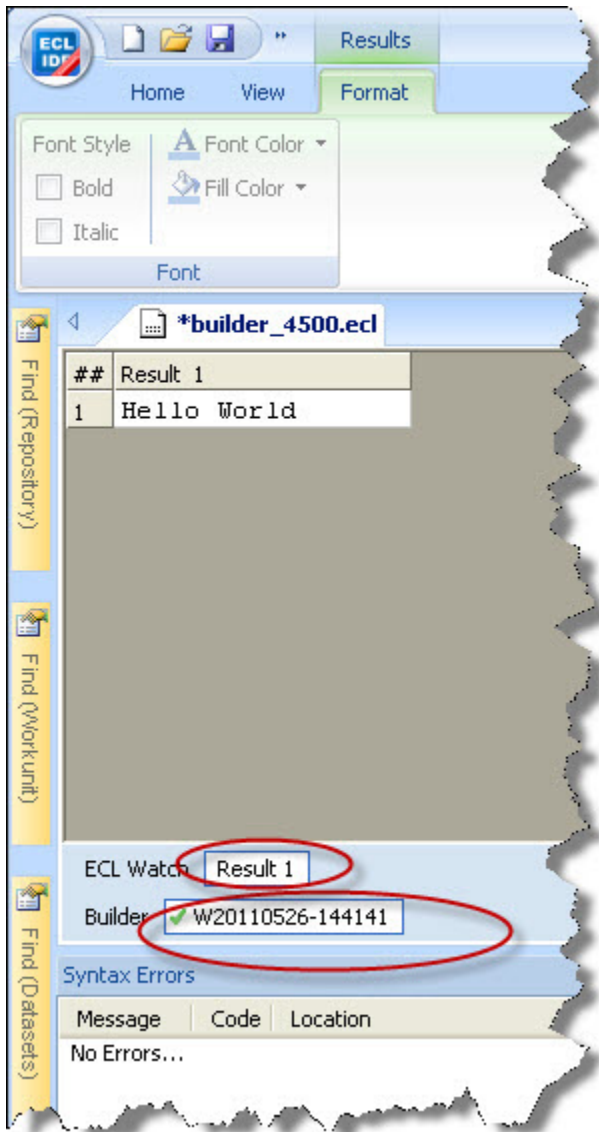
ECL IDE

Results

Home

View

Format

Font Style

Bold

Italic

Font Color

Fill Color

Font

Find (Repository)

Find (Workunit)

Find (Datasets)

*builder_4500.ecl

| ## | Result 1 |
|---|---|
| 1 | Hello World |

ECL Watch

Result 1

Builder

W20110526-144141

Syntax Errors

| Message | Code | Location |
|---|---|---|
| No Errors... | | |